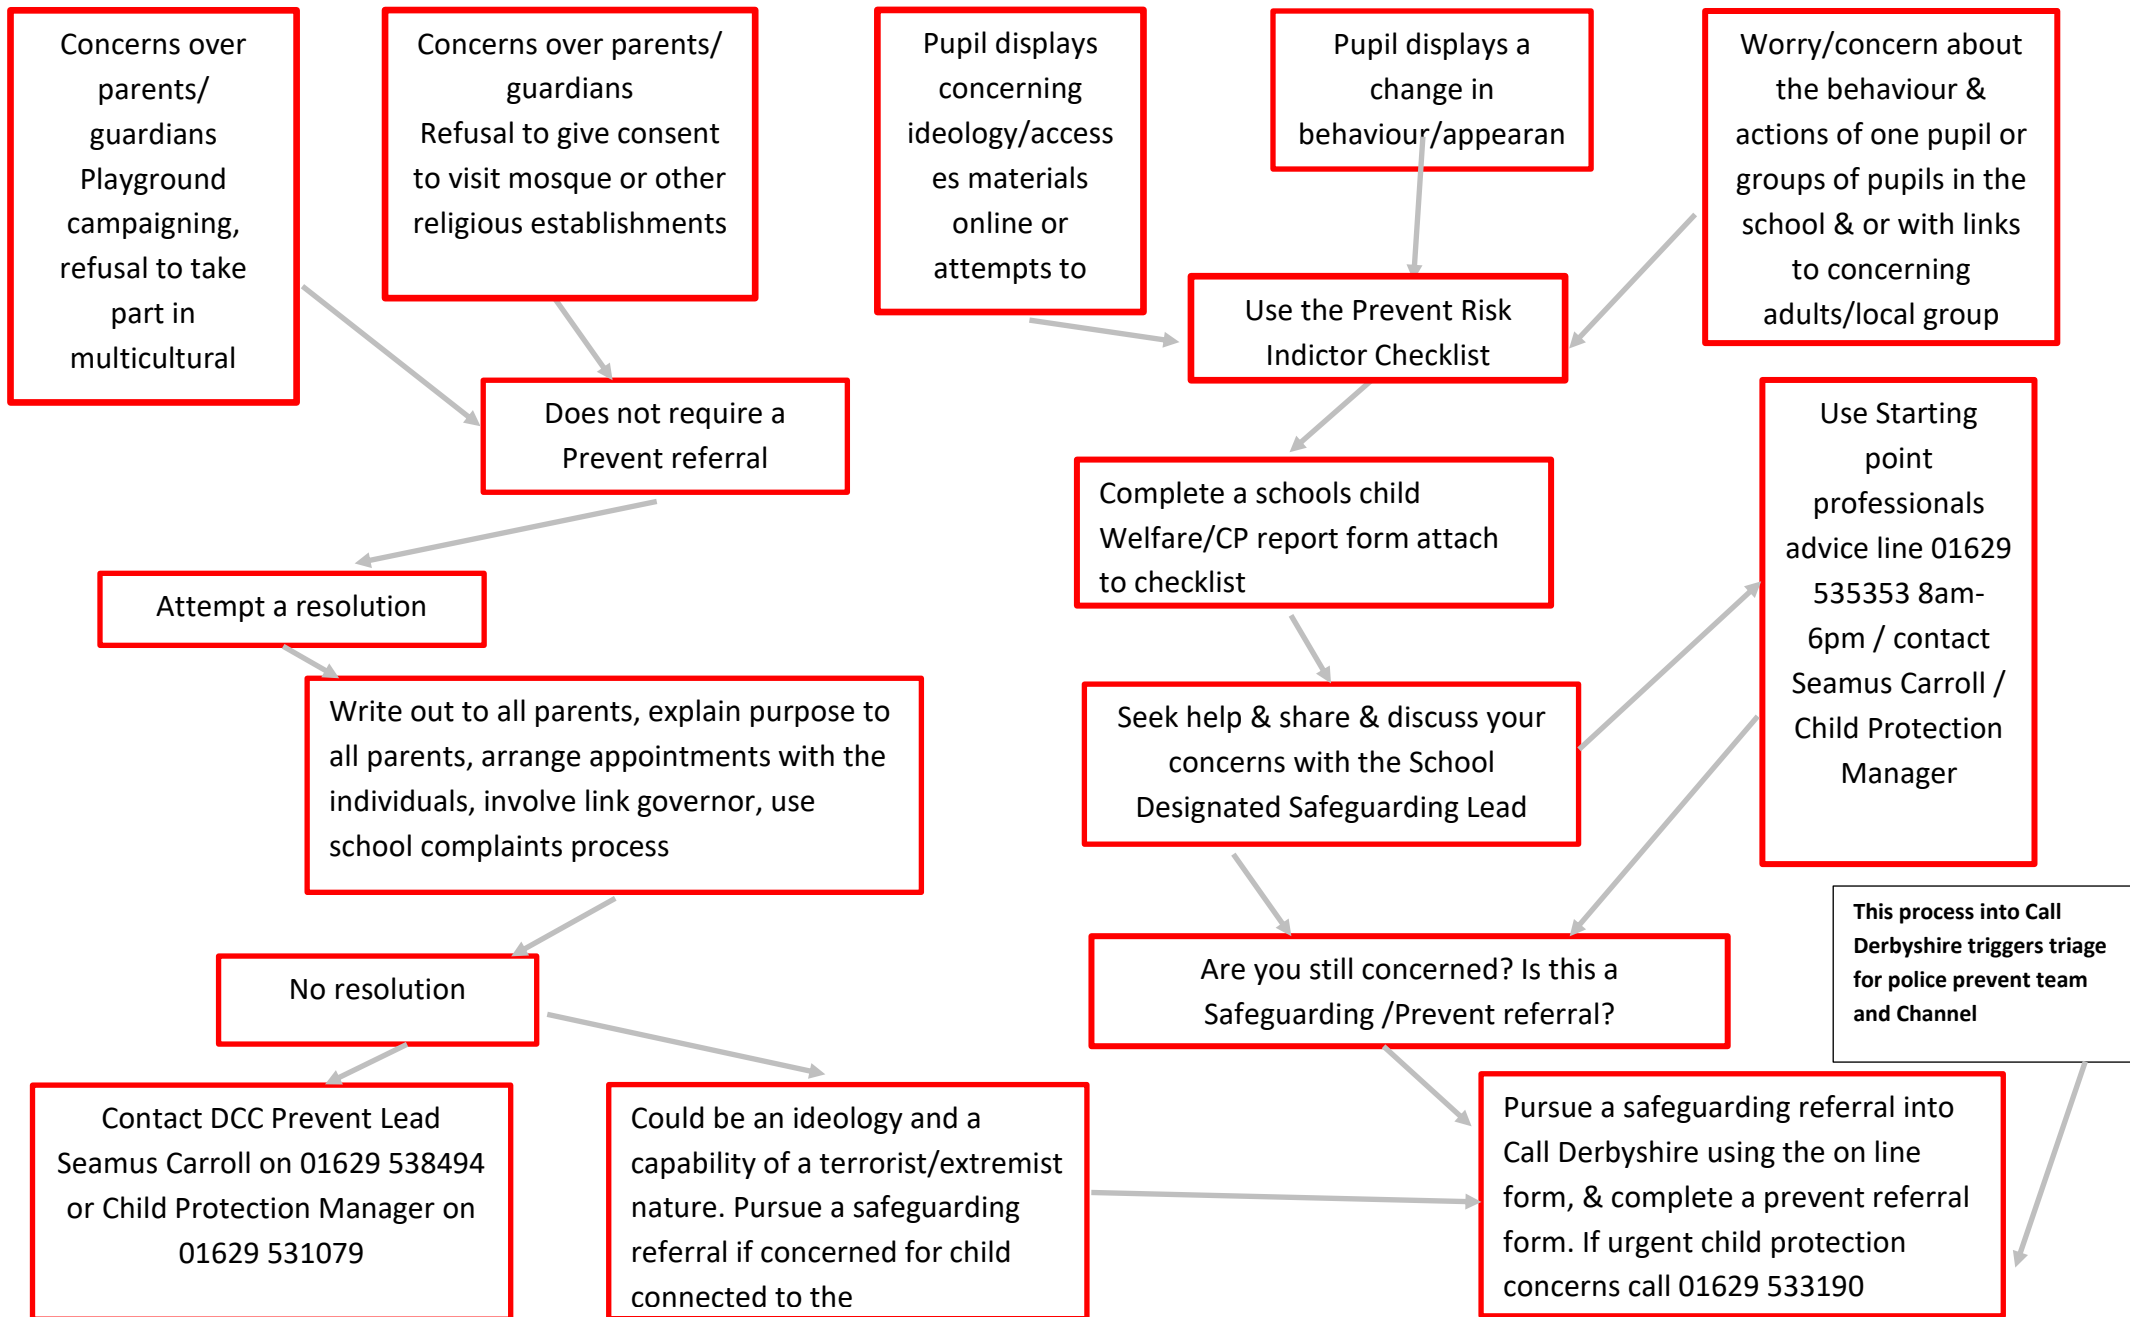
Concerns over parents/ guardians Playground campaigning, refusal to take part in multicultural

Concerns over parents/ guardians Refusal to give consent to visit mosque or other religious establishments

Pupil displays concerning ideology/accesses materials online or attempts to

Pupil displays a change in behaviour/appearan

Worry/concern about the behaviour & actions of one pupil or groups of pupils in the school & or with links to concerning adults/local group

Does not require a Prevent referral

Use the Prevent Risk Indictor Checklist

Complete a schools child Welfare/CP report form attach to checklist

Use Starting point professionals advice line 01629 535353 8am-6pm / contact Seamus Carroll / Child Protection Manager

Attempt a resolution

Write out to all parents, explain purpose to all parents, arrange appointments with the individuals, involve link governor, use school complaints process

Seek help & share & discuss your concerns with the School Designated Safeguarding Lead

No resolution

Are you still concerned? Is this a Safeguarding /Prevent referral?

This process into Call Derbyshire triggers triage for police prevent team and Channel

Contact DCC Prevent Lead Seamus Carroll on 01629 538494 or Child Protection Manager on 01629 531079

Could be an ideology and a capability of a terrorist/extremist nature. Pursue a safeguarding referral if concerned for child connected to the

Pursue a safeguarding referral into Call Derbyshire using the on line form, & complete a prevent referral form. If urgent child protection concerns call 01629 533190